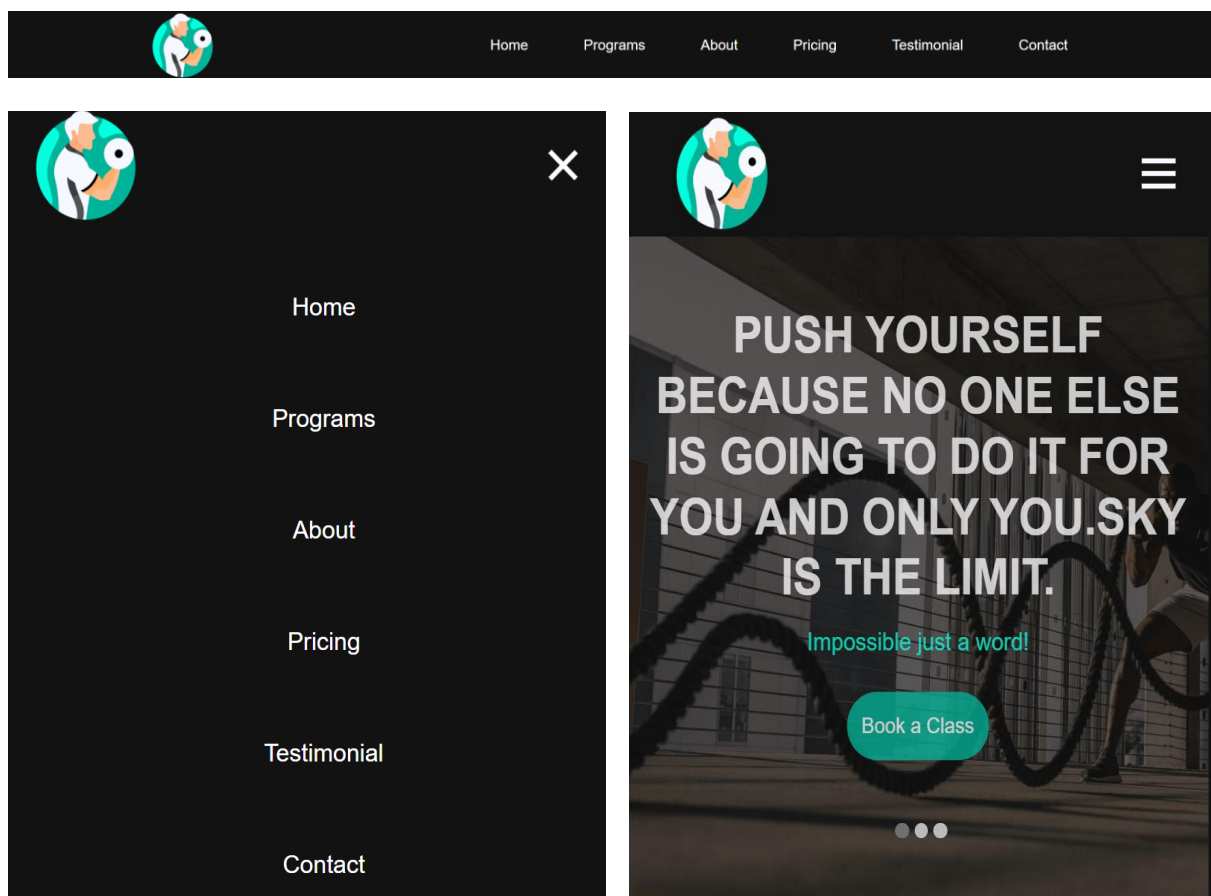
Home Programs About Pricing Testimonial Contact

Home

Programs

About

Pricing

Testimonial

Contact

PUSH YOURSELF BECAUSE NO ONE ELSE IS GOING TO DO IT FOR YOU AND ONLY YOU.SKY IS THE LIMIT.

Impossible just a word!

Book a Class